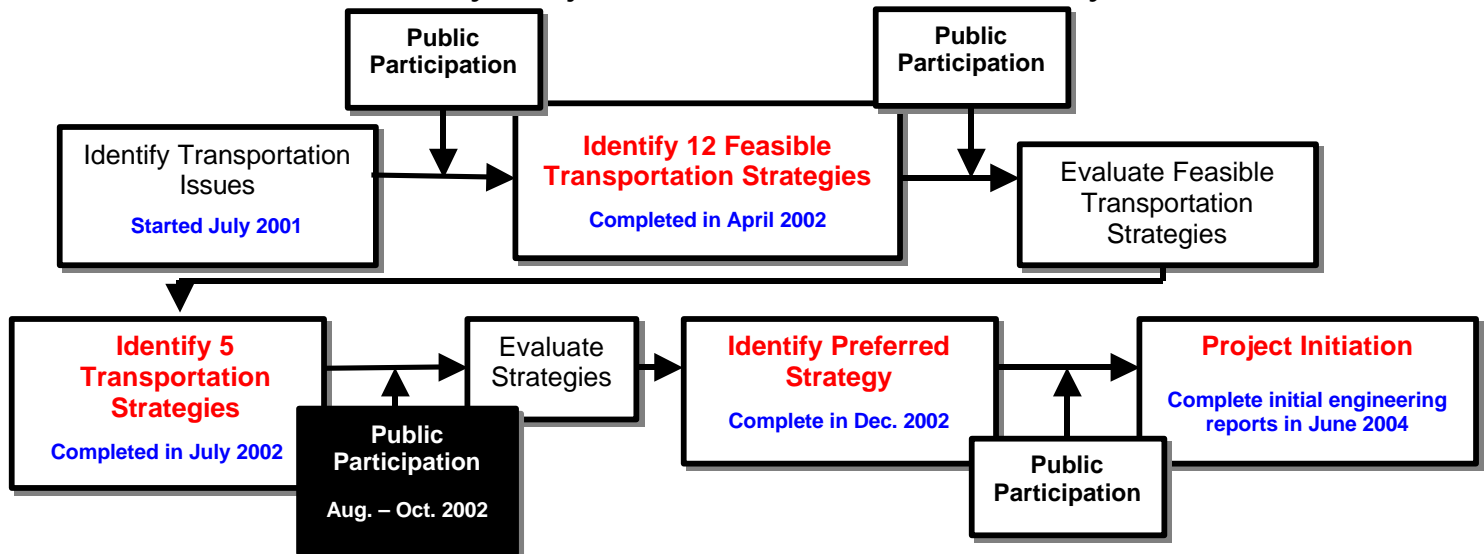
Public Participation

Public Participation

Identify Transportation Issues

Started July 2001

Identify 12 Feasible Transportation Strategies

Completed in April 2002

Evaluate Feasible Transportation Strategies

Identify 5 Transportation Strategies

Completed in July 2002

Public Participation

Aug. – Oct. 2002

Evaluate Strategies

Identify Preferred Strategy

Complete in Dec. 2002

Public Participation

Project Initiation

Complete initial engineering reports in June 2004